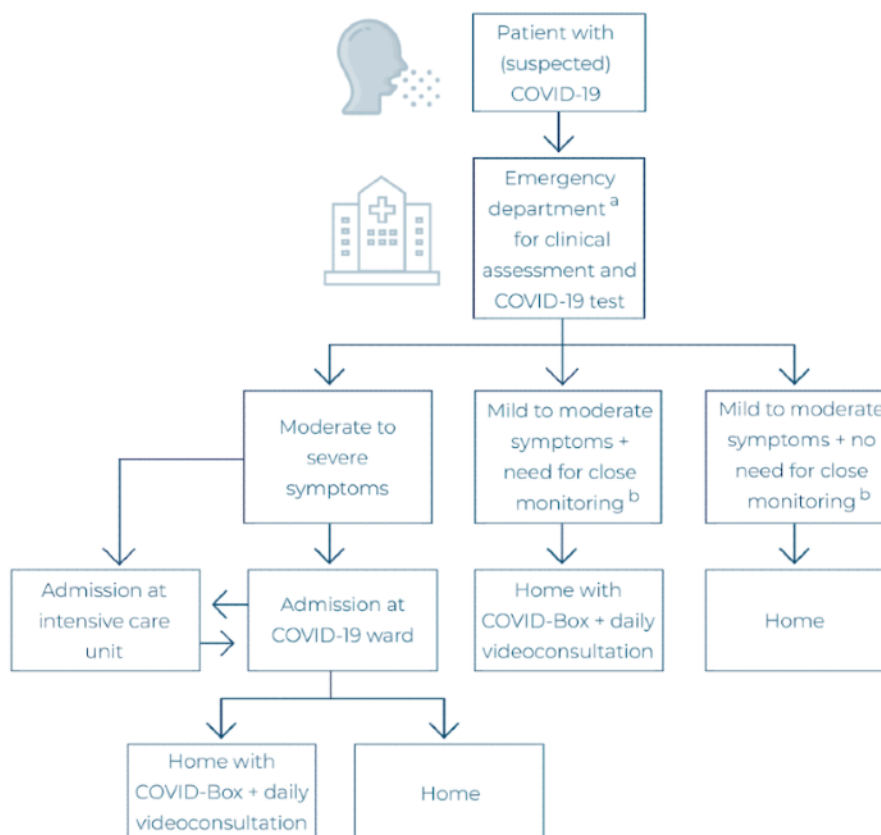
Patient with (suspected) COVID-19

Emergency department $^a$ for clinical assessment and COVID-19 test

Moderate to severe symptoms

Mild to moderate symptoms + need for close monitoring $^b$

Mild to moderate symptoms + no need for close monitoring $^b$

Admission at intensive care unit

Admission at COVID-19 ward

Home with COVID-Box + daily videoconsultation

Home

Home with COVID-Box + daily videoconsultation

Home